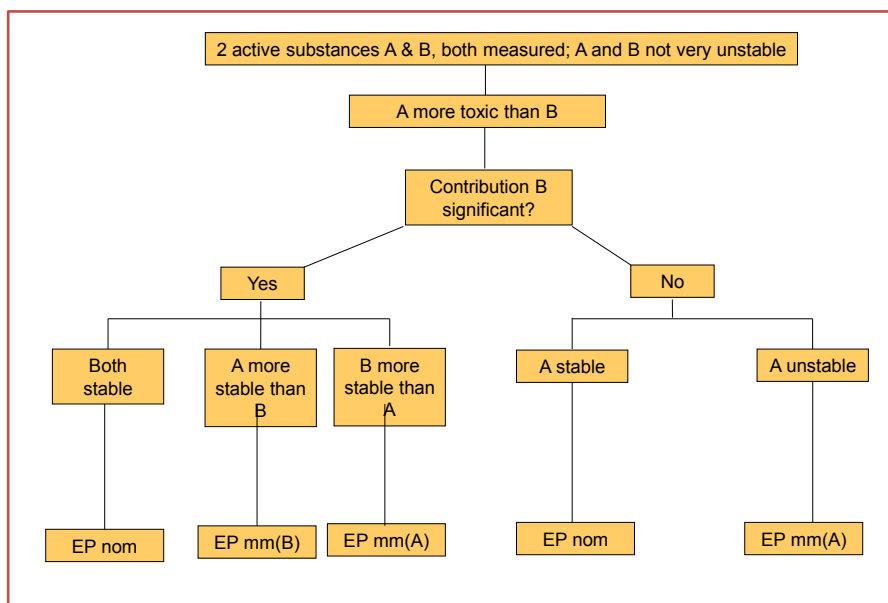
2 active substances A & B, both measured; A and B not very unstable

A more toxic than B

Contribution B significant?

Yes

No

Both stable

A more stable than B

B more stable than A

A stable

A unstable

EP nom

EP mm(B)

EP mm(A)

EP nom

EP mm(A)